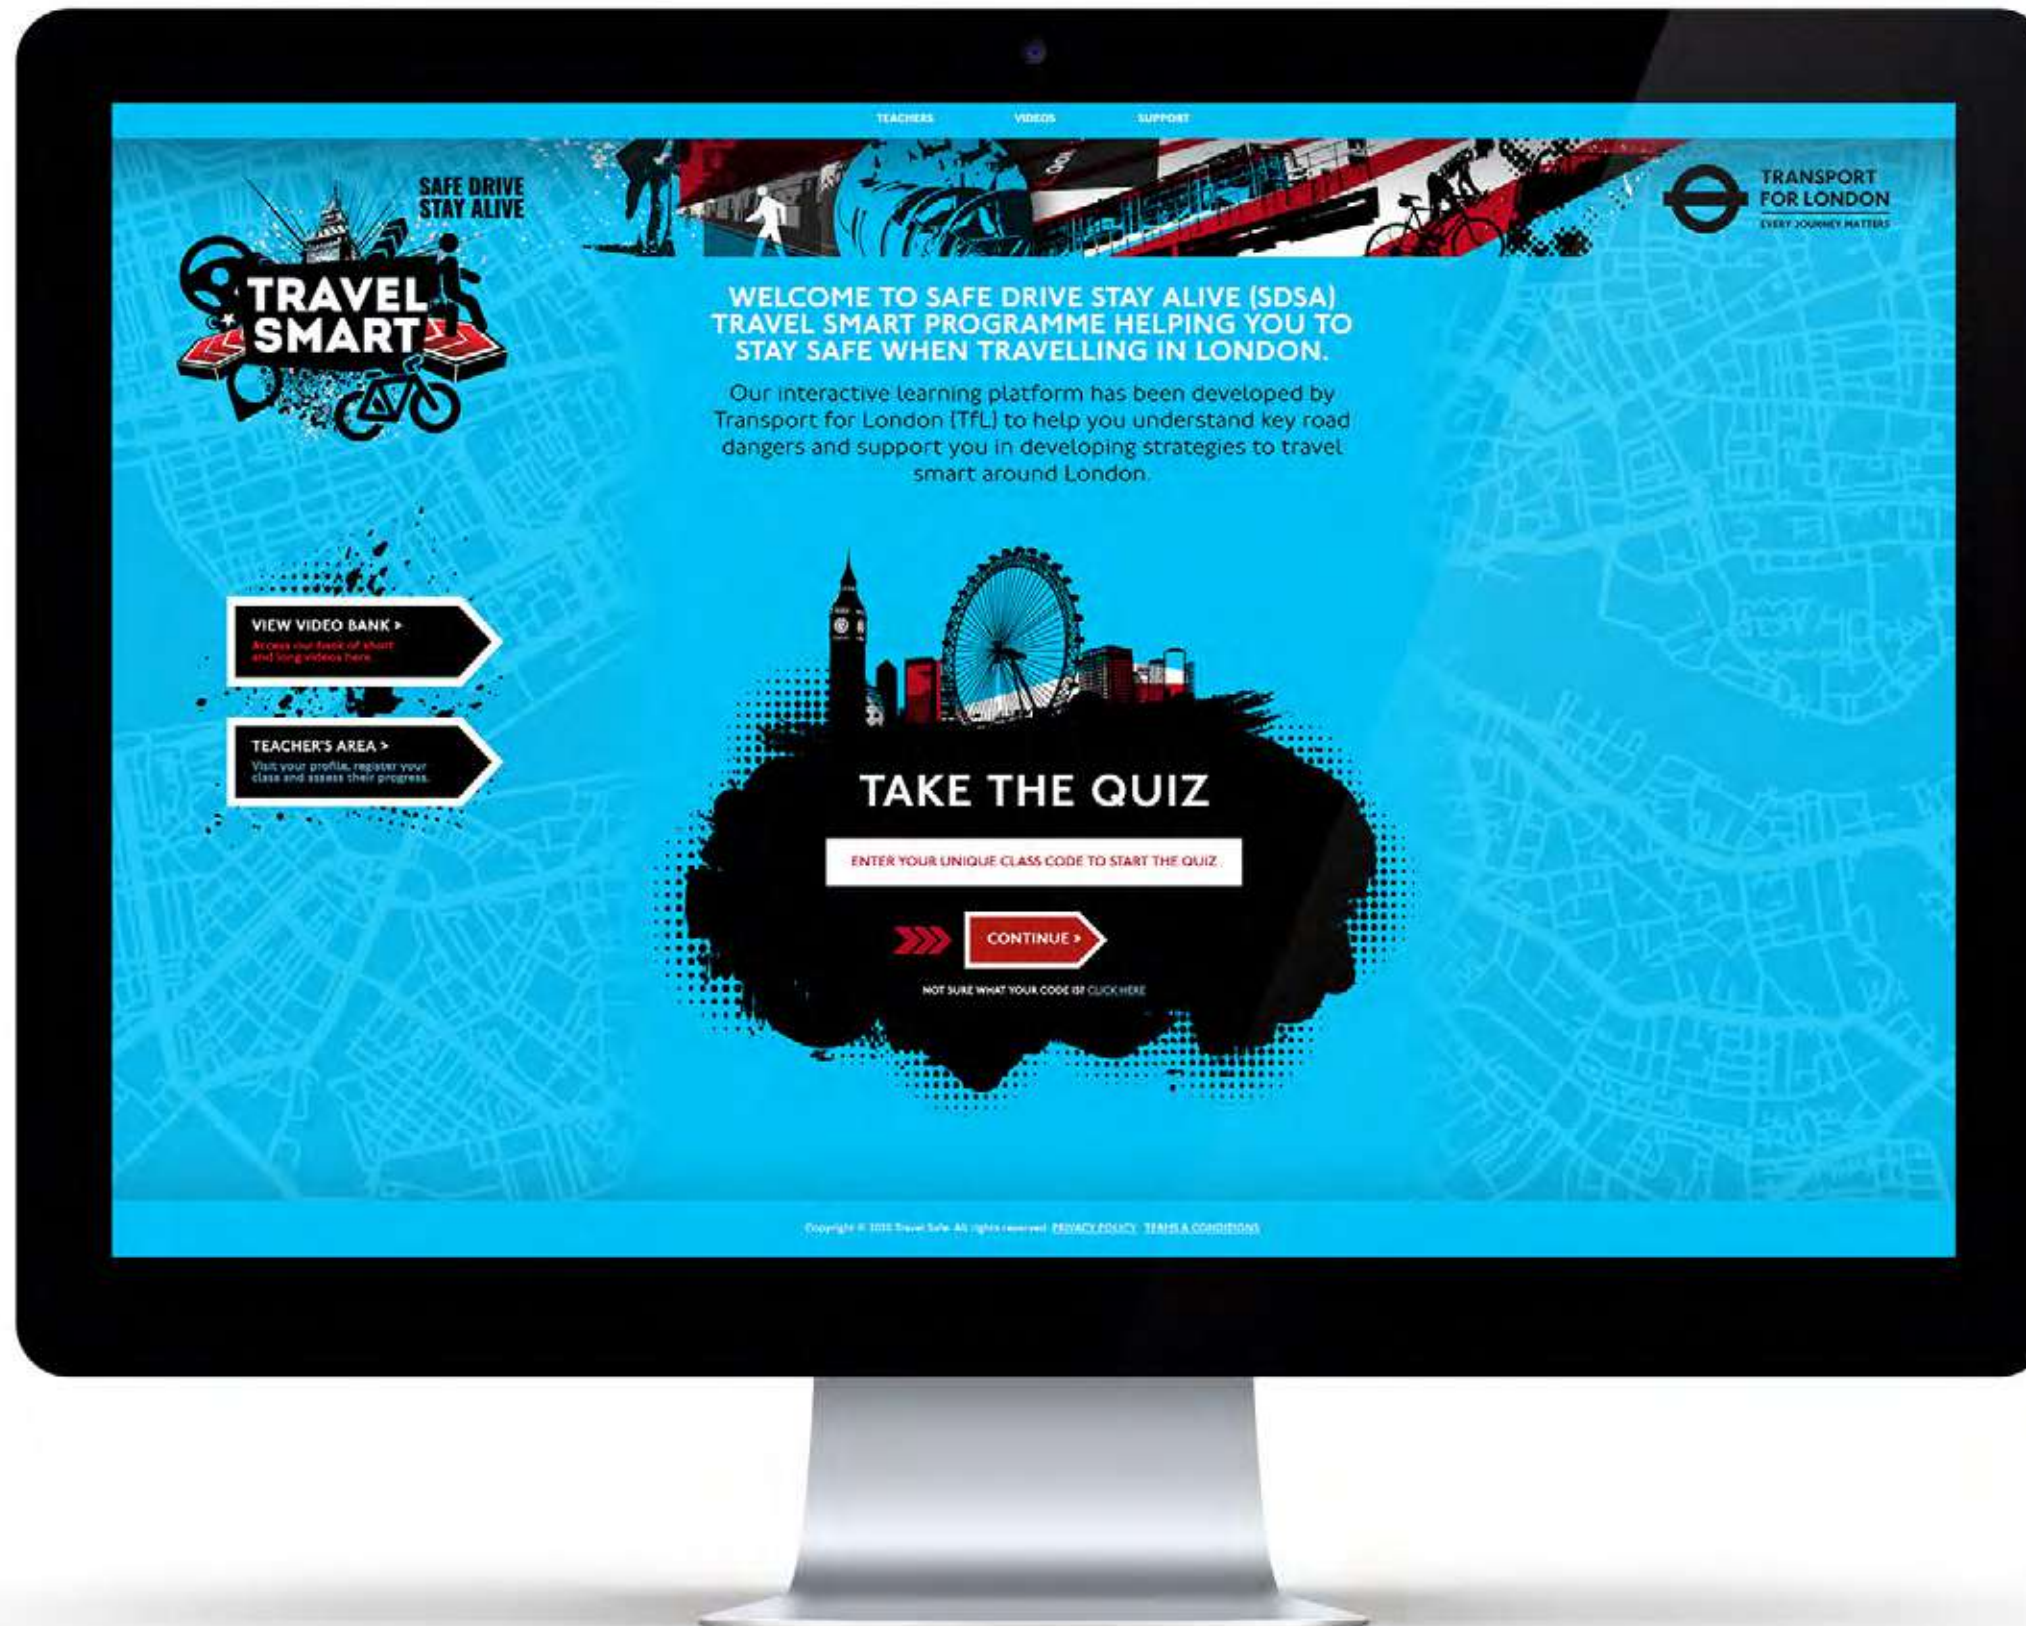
TEACHERS VIDEOS SUPPORT

SAFE DRIVE STAY ALIVE

TRAVEL SMART

TRANSPORT FOR LONDON
EVERY JOURNEY MATTERS

WELCOME TO SAFE DRIVE STAY ALIVE (SDSA) TRAVEL SMART PROGRAMME HELPING YOU TO STAY SAFE WHEN TRAVELLING IN LONDON.

Our interactive learning platform has been developed by Transport for London (TfL) to help you understand key road dangers and support you in developing strategies to travel smart around London.

VIEW VIDEO BANK >
Access our bank of short and long videos here

TEACHER'S AREA >
Visit your profile, register your class and assess their progress.

TAKE THE QUIZ

ENTER YOUR UNIQUE CLASS CODE TO START THE QUIZ

CONTINUE >

NOT SURE WHAT YOUR CODE IS? CLICK HERE

Copyright © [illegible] Travel Safe. All rights reserved. PRIVACY POLICY TERMS & CONDITIONS